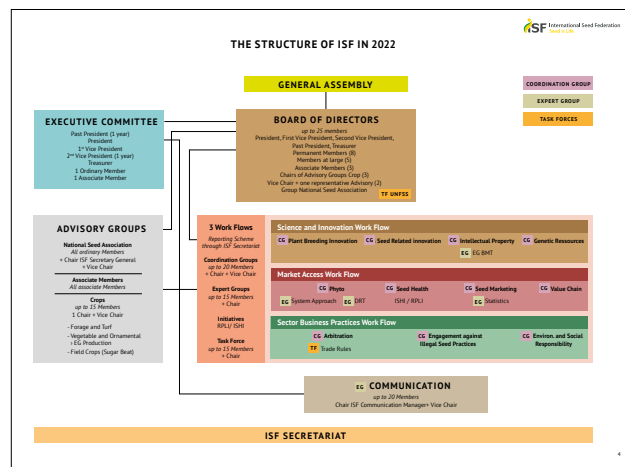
ISF International Seed Federation Seed is life

THE STRUCTURE OF ISF IN 2022

GENERAL ASSEMBLY

COORDINATION GROUP
EXPERT GROUP
TASK FORCES

EXECUTIVE COMMITTEE
Past President (1 year)
President
1st Vice President
2nd Vice President (1 year)
Treasurer
1 Ordinary Member
1 Associate Member

BOARD OF DIRECTORS
up to 25 members
President, First Vice President, Second Vice President, Past President, Treasurer
Permanent Members (8)
Members at large (5)
Associate Members (3)
Chairs of Advisory Groups Crop (3)
Vice Chair + one representative Advisory (2)
Group National Seed Association
TF UNFSS

ADVISORY GROUPS
National Seed Association
All ordinary Members
+ Chair ISF Secretary General
+ Vice Chair
Associate Members
All associate Members
Crops
up to 15 Members
1 Chair + Vice Chair
- Forage and Turf
- Vegetable and Ornamental
- EG Production
- Field Crops (Sugar Beat)

3 Work Flows
Reporting Scheme through ISF Secretariat
Coordination Groups
up to 20 Members
+ Chair + Vice Chair
Expert Groups
up to 15 Members
+ Chair
Initiatives
RPLI/ ISHI
Task Force
up to 15 Members
+ Chair

Science and Innovation Work Flow
CG Plant Breeding Innovation
CG Seed Related innovation
CG Intellectual Property
CG Genetic Resources
EG BMT

Market Access Work Flow
CG Phyto
CG Seed Health
CG Seed Marketing
CG Value Chain
EG System Approach
EG DRT
ISHI / RPLI
EG Statistics

Sector Business Practices Work Flow
CG Arbitration
TF Trade Rules
CG Engagement against Illegal Seed Practices
CG Environ. and Social Responsibility

EG COMMUNICATION
up to 20 Members
Chair ISF Communication Manager+ Vice Chair

ISF SECRETARIAT

4